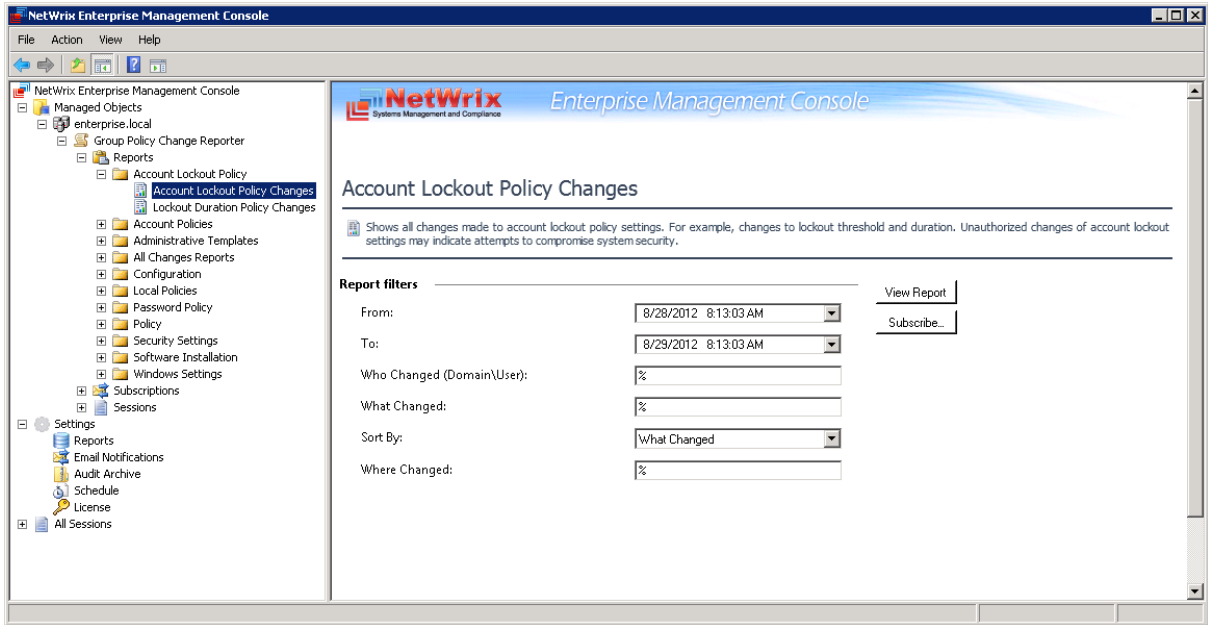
NetWrix Enterprise Management Console

File Action View Help

NetWrix Enterprise Management Console
Managed Objects
enterprise.local
Group Policy Change Reporter
Reports
Account Lockout Policy
Account Lockout Policy Changes
Lockout Duration Policy Changes
Account Policies
Administrative Templates
All Changes Reports
Configuration
Local Policies
Password Policy
Policy
Security Settings
Software Installation
Windows Settings
Subscriptions
Sessions
Settings
Reports
Email Notifications
Audit Archive
Schedule
License
All Sessions

NetWrix
Systems Management and Compliance
Enterprise Management Console

Account Lockout Policy Changes

Shows all changes made to account lockout policy settings. For example, changes to lockout threshold and duration. Unauthorized changes of account lockout settings may indicate attempts to compromise system security.

Report filters

View Report
Subscribe...

| | |
|---|---|
| From: | 8/28/2012 8:13:03 AM |
| To: | 8/29/2012 8:13:03 AM |
| Who Changed (Domain\User): | % |
| What Changed: | % |
| Sort By: | What Changed |
| Where Changed: | % |